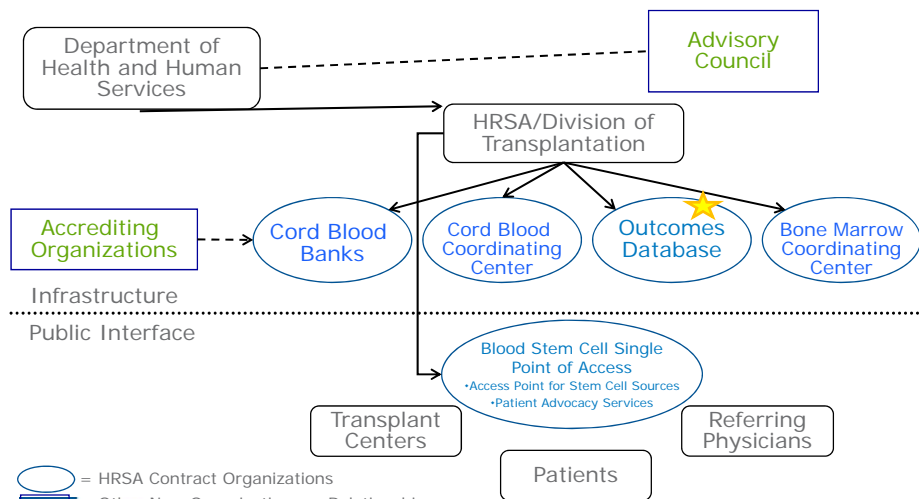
Department of Health and Human Services

Advisory Council

HRSA/Division of Transplantation

Accrediting Organizations

Cord Blood Banks

Cord Blood Coordinating Center

Outcomes Database

Bone Marrow Coordinating Center

Infrastructure

Public Interface

Blood Stem Cell Single Point of Access
•Access Point for Stem Cell Sources
•Patient Advocacy Services

Transplant Centers

Referring Physicians

Patients

= HRSA Contract Organizations

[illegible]